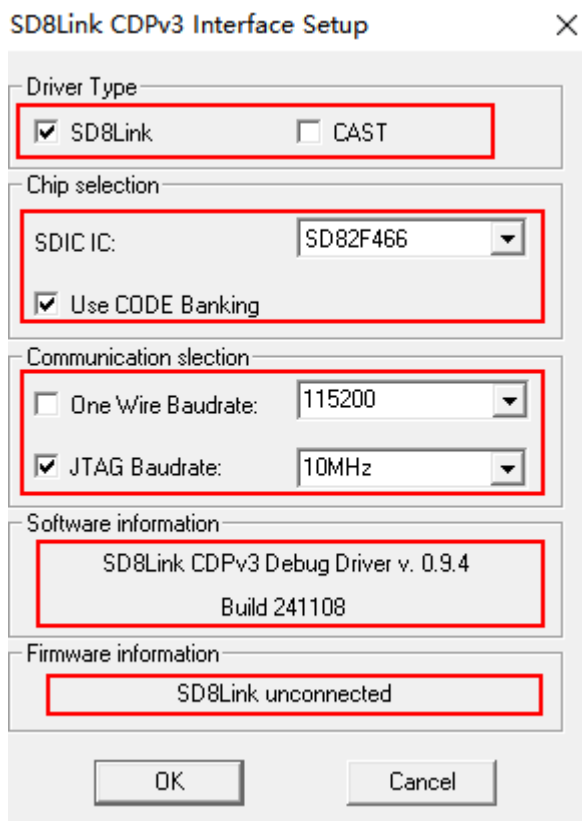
SD8Link CDPv3 Interface Setup

×

Driver Type

SD8Link

CAST

Chip selection

SDIC IC:

SD82F466

Use CODE Banking

Communication slection

One Wire Baudrate:

115200

JTAG Baudrate:

10MHz

Software information

SD8Link CDPv3 Debug Driver v. 0.9.4

Build 241108

Firmware information

SD8Link unconnected

OK

Cancel